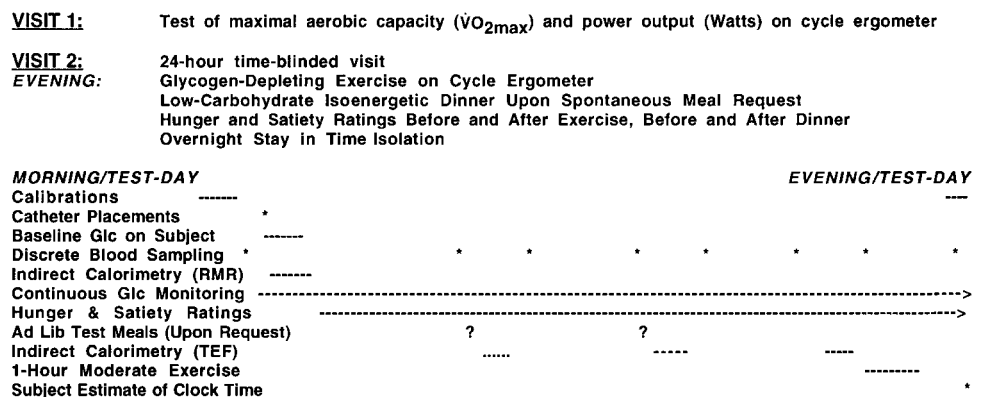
VISIT 1: Test of maximal aerobic capacity ($\dot{V}O_{2max}$) and power output (Watts) on cycle ergometer

VISIT 2: 24-hour time-blinded visit
EVENING: Glycogen-Depleting Exercise on Cycle Ergometer
Low-Carbohydrate Isoenergetic Dinner Upon Spontaneous Meal Request
Hunger and Satiety Ratings Before and After Exercise, Before and After Dinner
Overnight Stay in Time Isolation

MORNING/TEST-DAY EVENING/TEST-DAY
Calibrations ------- ----
Catheter Placements *
Baseline Glc on Subject -------
Discrete Blood Sampling * * * * * * * *
Indirect Calorimetry (RMR) -------
Continuous Glc Monitoring ------------------------------------------------------------------------------->
Hunger & Satiety Ratings ------------------------------------------------------------------------------->
Ad Lib Test Meals (Upon Request) ? ?
Indirect Calorimetry (TEF) ...... ----- -----
1-Hour Moderate Exercise ---------
Subject Estimate of Clock Time *